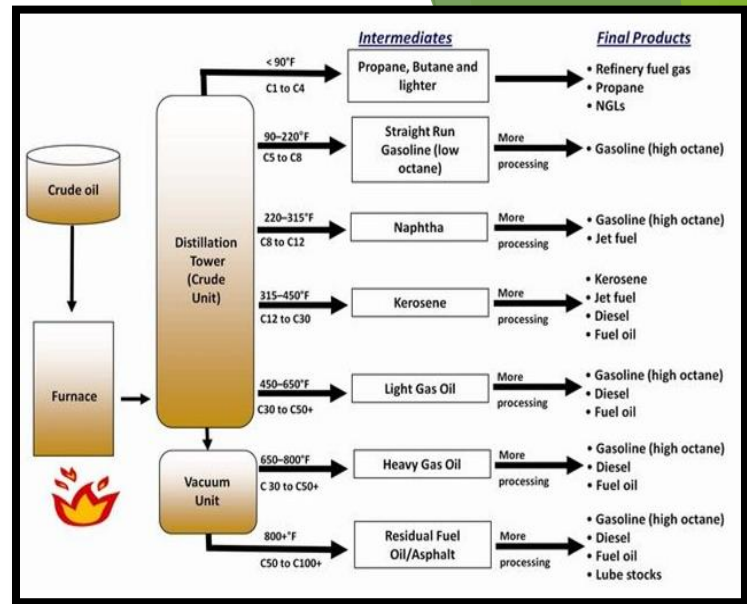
Intermediates

Final Products

Crude oil

Furnace

Distillation Tower (Crude Unit)

Vacuum Unit

< 90°F
C1 to C4

Propane, Butane and lighter

• Refinery fuel gas
• Propane
• NGLs

90–220°F
C5 to C8

Straight Run Gasoline (low octane)

More processing

• Gasoline (high octane)

220–315°F
C8 to C12

Naphtha

More processing

• Gasoline (high octane)
• Jet fuel

315–450°F
C12 to C30

Kerosene

More processing

• Kerosene
• Jet fuel
• Diesel
• Fuel oil

450–650°F
C30 to C50+

Light Gas Oil

More processing

• Gasoline (high octane)
• Diesel
• Fuel oil

650–800°F
C 30 to C50+

Heavy Gas Oil

More processing

• Gasoline (high octane)
• Diesel
• Fuel oil

800+°F
C50 to C100+

Residual Fuel Oil/Asphalt

More processing

• Gasoline (high octane)
• Diesel
• Fuel oil
• Lube stocks